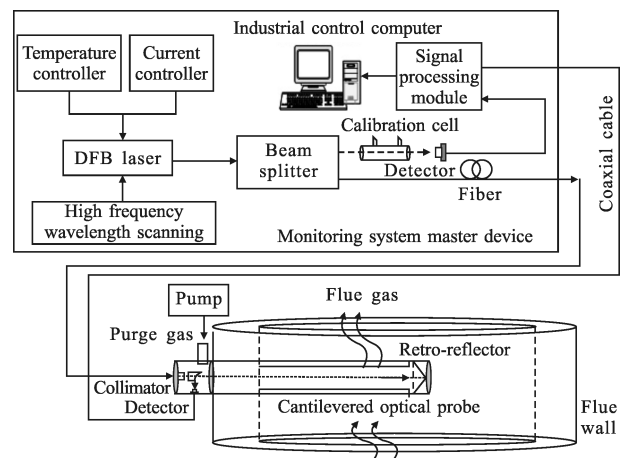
Industrial control computer

Temperature controller

Current controller

Signal processing module

DFB laser

Beam splitter

Calibration cell

Detector

Fiber

High frequency wavelength scanning

Monitoring system master device

Coaxial cable

Pump

Flue gas

Purge gas

Retro-reflector

Collimator

Detector

Cantilevered optical probe

Flue wall